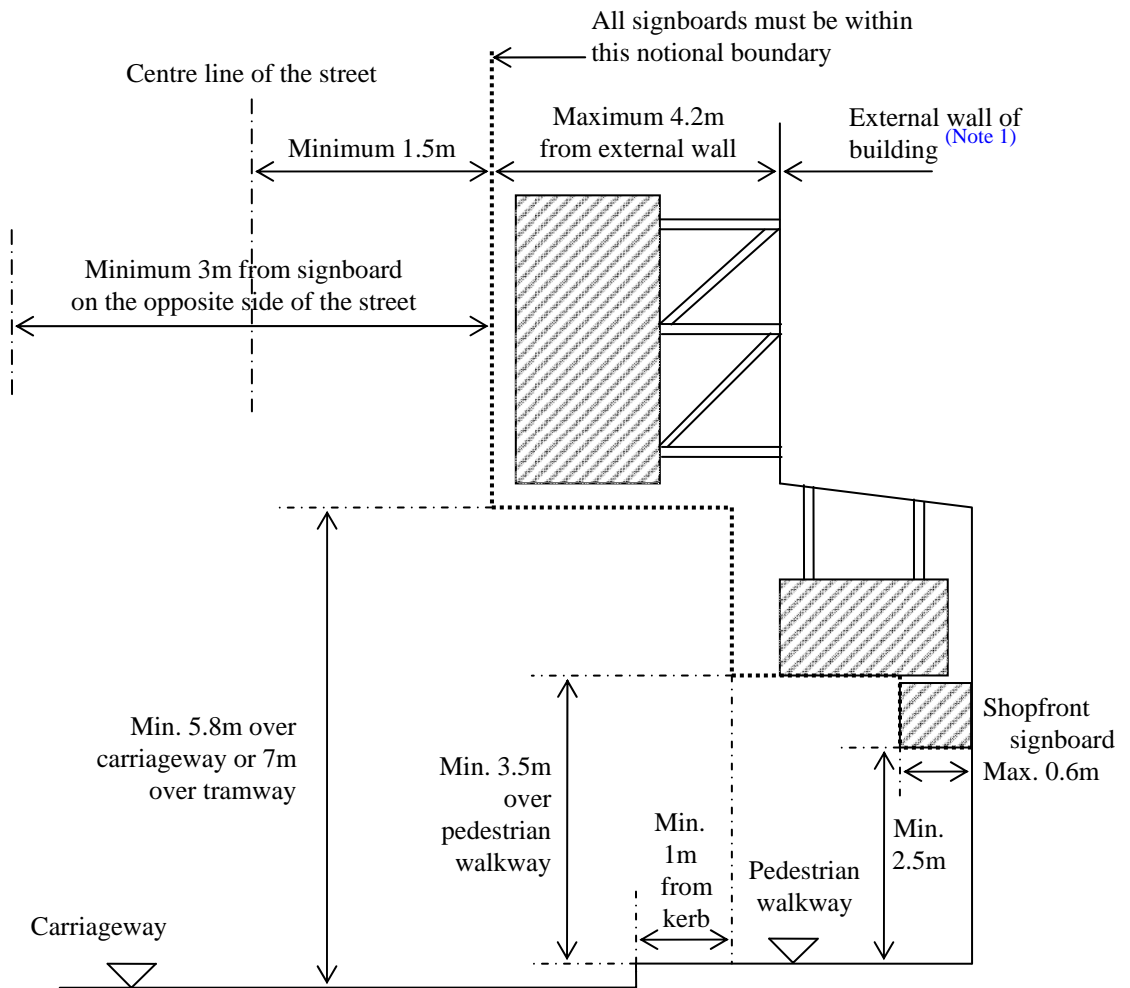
All signboards must be within this notional boundary

Centre line of the street

Minimum 1.5m

Maximum 4.2m from external wall

External wall of building (Note 1)

Minimum 3m from signboard on the opposite side of the street

Min. 5.8m over carriageway or 7m over tramway

Min. 3.5m over pedestrian walkway

Min. 1m from kerb

Pedestrian walkway

Shopfront signboard

Max. 0.6m

Min. 2.5m

Carriageway